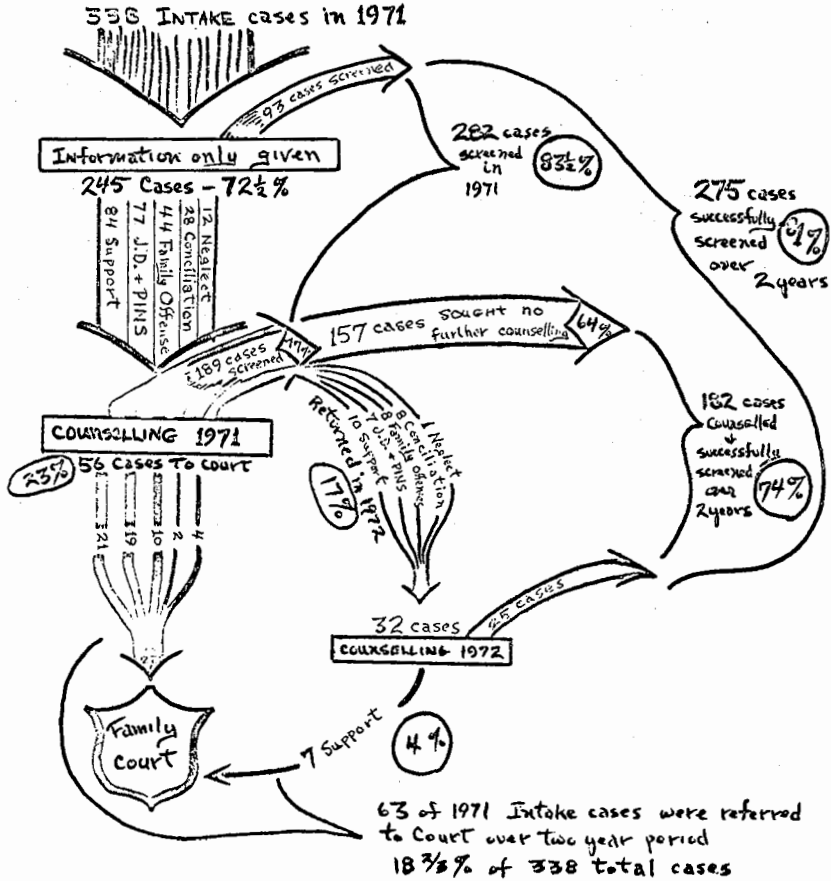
338 INTAKE cases in 1971

93 cases screened

Information only given
245 Cases – $72\frac{1}{2}$%

84 Support
77 J.D. + PINS
44 Family Offense
28 Conciliation
12 Neglect

282 cases screened in 1971

$83\frac{1}{2}$%

275 cases successfully screened over 2 years

81%

189 cases screened

47%

157 cases sought no further counselling

64%

COUNSELLING 1971

23%

56 Cases To Court

21
19
10
2
4

Returned in 1972

17%

10 Support
7 J.D. + PINS
8 Family offense
8 Conciliation
1 Neglect

182 cases counselled + successfully screened over 2 years

74%

32 cases

25 cases

COUNSELLING 1972

4%

7 Support

Family Court

63 of 1971 Intake cases were referred to Court over two year period
18 ⅔% of 338 total cases